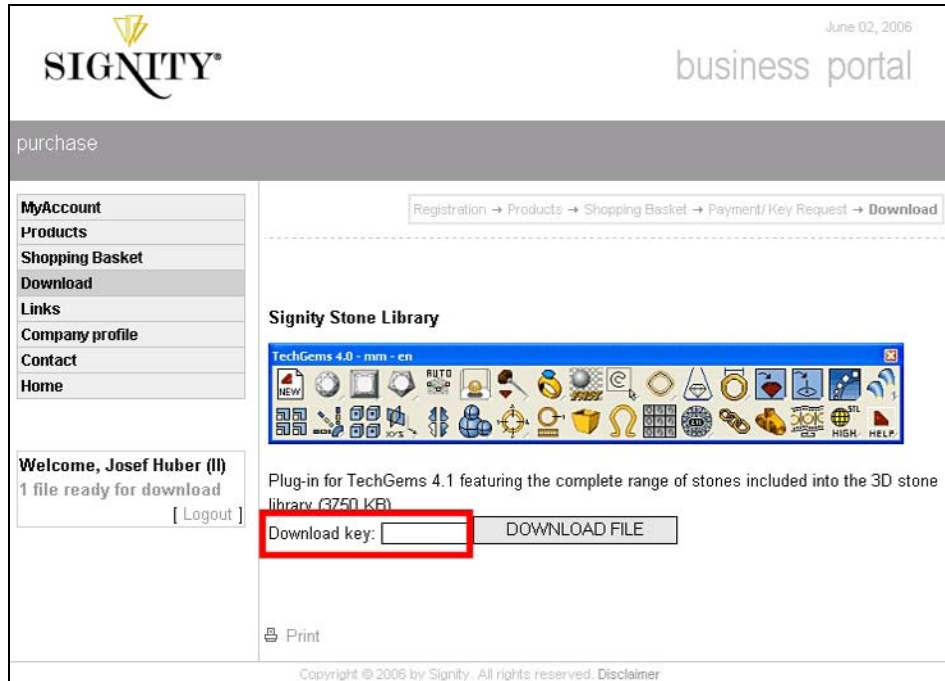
SIGNITY®

June 02, 2006

business portal

purchase

MyAccount
Products
Shopping Basket
Download
Links
Company profile
Contact
Home

Welcome, Josef Huber (II)
1 file ready for download
[ Logout ]

Registration → Products → Shopping Basket → Payment/ Key Request → Download

Signity Stone Library

TechGems 4.0 - mm - en

NEW AUTO HIGH HELP

Plug-in for TechGems 4.1 featuring the complete range of stones included into the 3D stone library (3750 KB)

Download key: DOWNLOAD FILE

Print

Copyright © 2006 by Signity. All rights reserved. Disclaimer